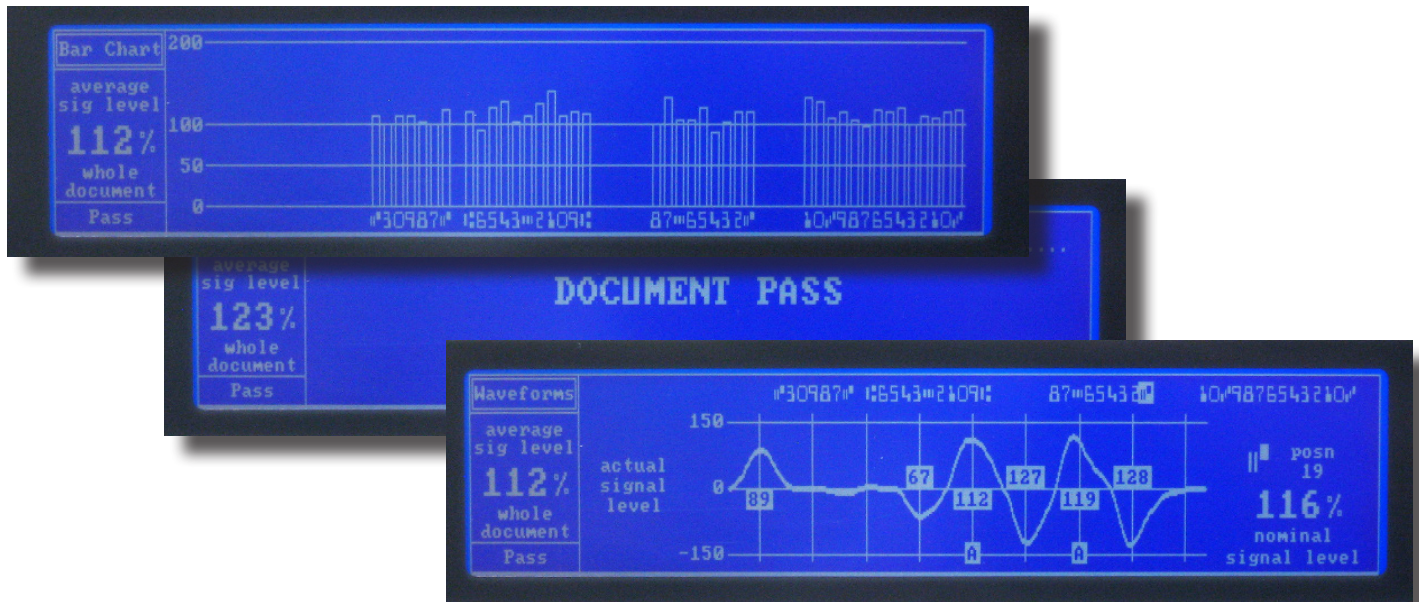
Bar Chart
average sig level
112%
whole document
Pass

200
100
50
0

⑈30987⑈ ⑆6543⑉21091⑆ 87⑉65432⑈ 10⑈9876543210⑈

average sig level
123%
whole document
Pass

DOCUMENT PASS

Waveforms
average sig level
112%
whole document
Pass

⑈30987⑈ ⑆6543⑉21091⑆ 87⑉6543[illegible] 10⑈98765432110⑈

150
actual signal level
0
-150

89
67
112
127
119
128
A
A

posn
19
116%
nominal signal level